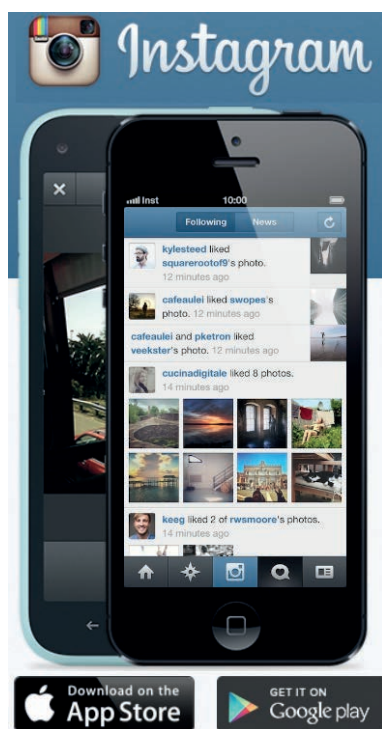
Instagram

Inst 10:00

Following News

kylesteed liked squarerootof9's photo. 12 minutes ago

cafeaulei liked swopes's photo. 12 minutes ago

cafeaulei and pketron liked veekster's photo. 12 minutes ago

cucinadigitale liked 8 photos. 14 minutes ago

keeg liked 2 of rwsmoore's photos. 14 minutes ago

Download on the App Store

GET IT ON Google play